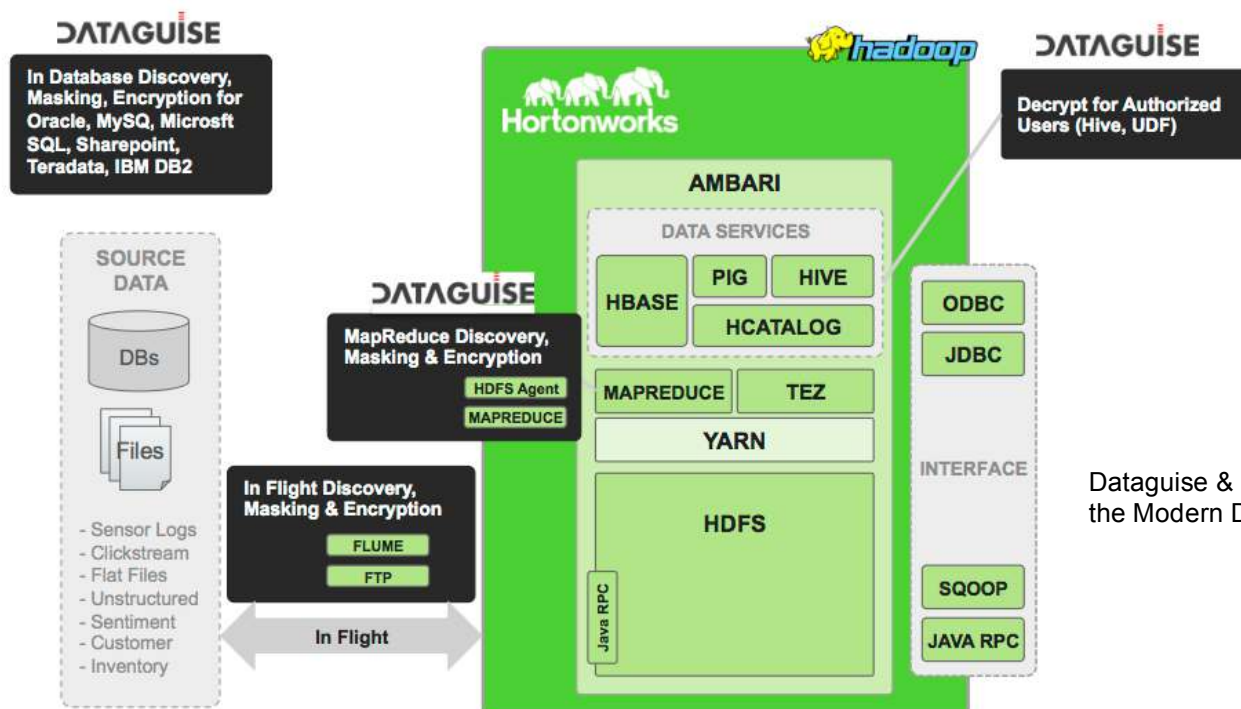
DATAGUISE

In Database Discovery, Masking, Encryption for Oracle, MySQ, Microsft SQL, Sharepoint, Teradata, IBM DB2

hadoop

DATAGUISE

Decrypt for Authorized Users (Hive, UDF)

Hortonworks

AMBARI

DATA SERVICES

HBASE

PIG

HIVE

HCATALOG

SOURCE DATA

DBs

Files

- Sensor Logs
- Clickstream
- Flat Files
- Unstructured
- Sentiment
- Customer
- Inventory

DATAGUISE

MapReduce Discovery, Masking & Encryption

HDFS Agent

MAPREDUCE

MAPREDUCE

TEZ

YARN

HDFS

Java RPC

In Flight Discovery, Masking & Encryption

FLUME

FTP

In Flight

ODBC

JDBC

INTERFACE

SQOOP

JAVA RPC

Dataguise & the Modern D